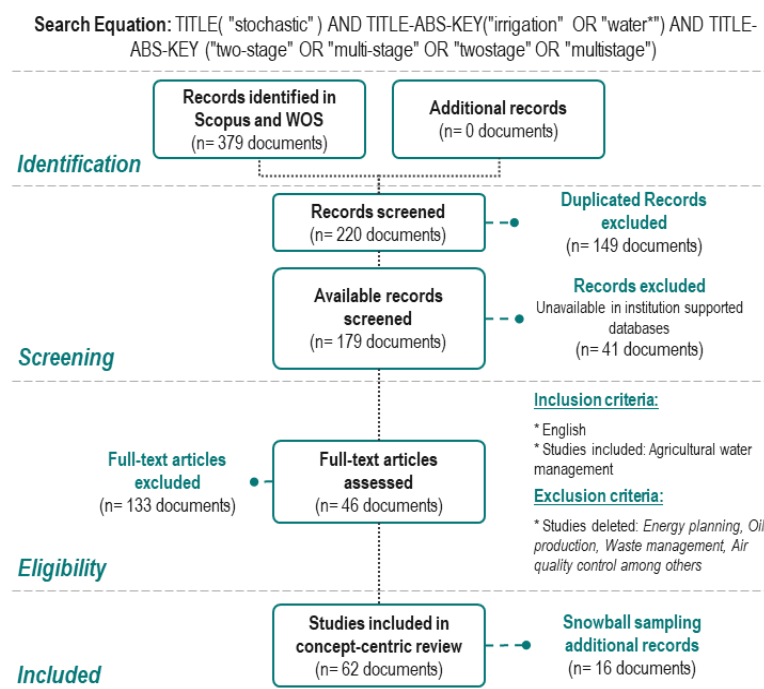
**Search Equation:** TITLE( "stochastic" ) AND TITLE-ABS-KEY("irrigation" OR "water*") AND TITLE-ABS-KEY ("two-stage" OR "multi-stage" OR "twostage" OR "multistage")

Records identified in Scopus and WOS
(n= 379 documents)

Additional records
(n= 0 documents)

Identification

Records screened
(n= 220 documents)

Duplicated Records excluded
(n= 149 documents)

Available records screened
(n= 179 documents)

Records excluded
Unavailable in institution supported databases
(n= 41 documents)

Screening

Inclusion criteria:

* English
* Studies included: Agricultural water management

Full-text articles excluded
(n= 133 documents)

Full-text articles assessed
(n= 46 documents)

Exclusion criteria:

* Studies deleted: *Energy planning, Oil production, Waste management, Air quality control among others*

Eligibility

Studies included in concept-centric review
(n= 62 documents)

Snowball sampling additional records
(n= 16 documents)

Included